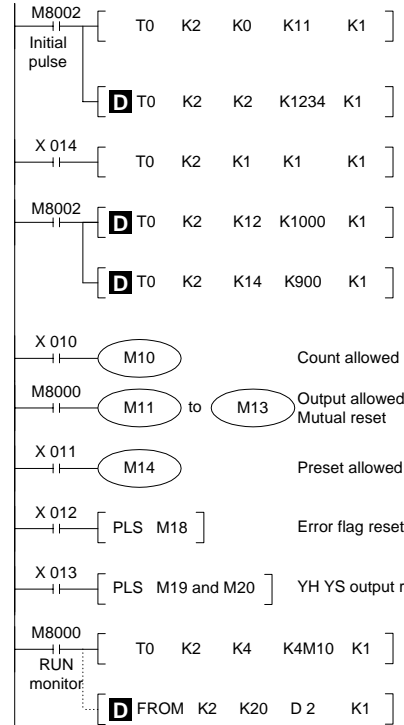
M8002
Initial pulse

T0 K2 K0 K11 K1

D T0 K2 K2 K1234 K1

X 014

T0 K2 K1 K1 K1

M8002

D T0 K2 K12 K1000 K1

D T0 K2 K14 K900 K1

X 010
M10
Count allowed

M8000
M11 to M13
Output allowed
Mutual reset

X 011
M14
Preset allowed

X 012
PLS M18
Error flag reset

X 013
PLS M19 and M20
YH YS output r

M8000
RUN monitor

T0 K2 K4 K4M10 K1

D FROM K2 K20 D 2 K1